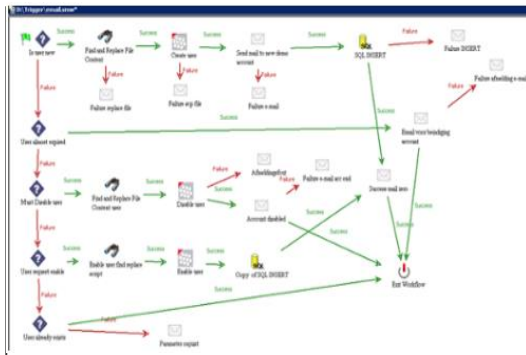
D:\Trigger\email.xaow*

Is new user

Success

Find and Replace File Content

Success

Create user

Success

Send mail to new demo account

Success

SQL INSERT

Failure

Failure INSERT

Failure

Failure

Failure

Failure replace file

Failure scp file

Failure e mail

Failure

Failure attaching e-mail

Failure

Success

User almost expired

Send user bondaging account

Failure

Success

Success

Must Disable user

Success

Find and Replace File Content user

Success

Disable user

Failure

Attachbagefrist

Failure e mail are sent

Success mail sent

Success

Account disabled

Success

Success

Failure

Success

Success

User request enable

Success

Enable user find replace script

Success

Enable user

Success

Copy of SQL INSERT

Success

End Workflow

Failure

Success

User already exists

Parameter copant